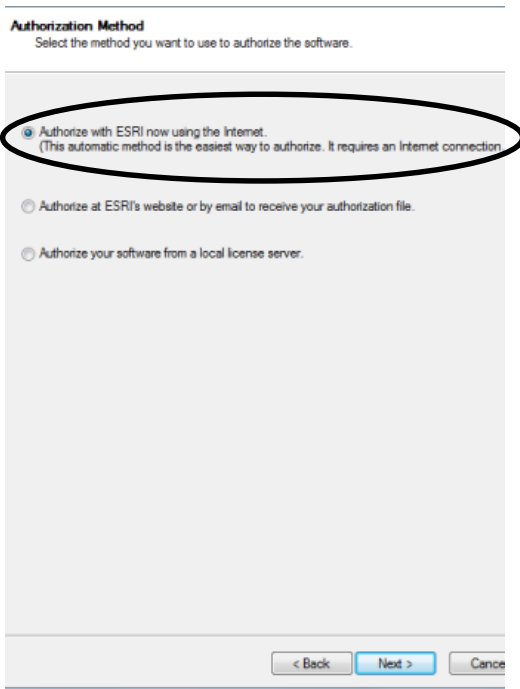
**Authorization Method**
Select the method you want to use to authorize the software.

Authorize with ESRI now using the Internet.
(This automatic method is the easiest way to authorize. It requires an Internet connection.

Authorize at ESRI's website or by email to receive your authorization file.

Authorize your software from a local license server.

< Back
Next >
Cance